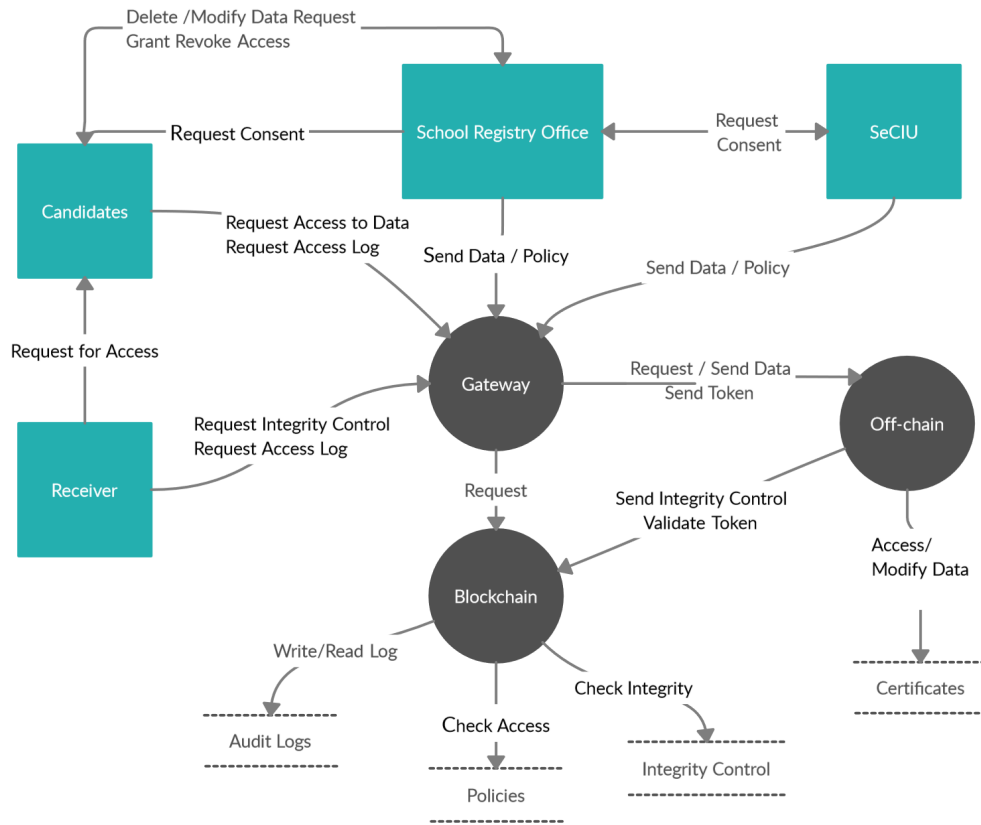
Delete /Modify Data Request
Grant Revoke Access

School Registry Office

Request Consent

SeCIU

Request Consent

Candidates

Request Access to Data
Request Access Log

Send Data / Policy

Send Data / Policy

Request for Access

Gateway

Request / Send Data
Send Token

Off-chain

Request Integrity Control
Request Access Log

Receiver

Request

Send Integrity Control
Validate Token

Access/
Modify Data

Blockchain

Write/Read Log

Check Integrity

Certificates

Audit Logs

Check Access

Integrity Control

Policies